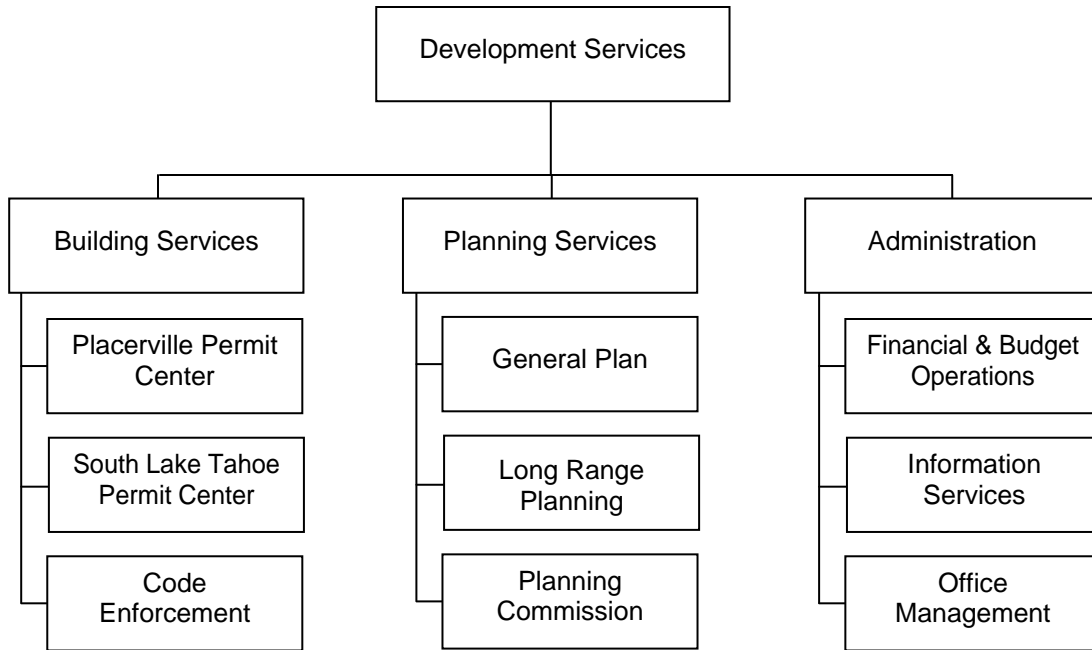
Development Services

Building Services

Placerville Permit Center

South Lake Tahoe Permit Center

Code Enforcement

Planning Services

General Plan

Long Range Planning

Planning Commission

Administration

Financial & Budget Operations

Information Services

Office Management